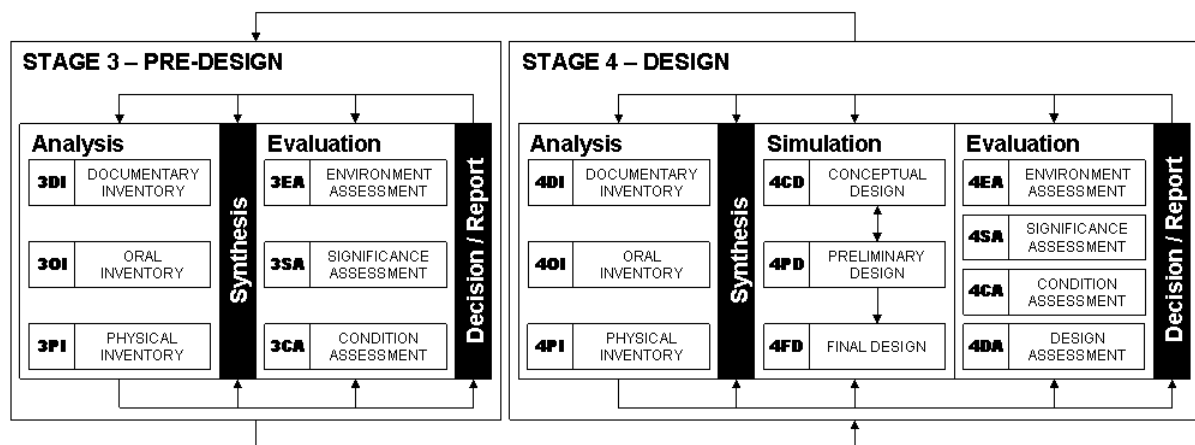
STAGE 3 – PRE-DESIGN

Analysis

3DI DOCUMENTARY INVENTORY

3OI ORAL INVENTORY

3PI PHYSICAL INVENTORY

Synthesis

Evaluation

3EA ENVIRONMENT ASSESSMENT

3SA SIGNIFICANCE ASSESSMENT

3CA CONDITION ASSESSMENT

Decision / Report

STAGE 4 – DESIGN

Analysis

4DI DOCUMENTARY INVENTORY

4OI ORAL INVENTORY

4PI PHYSICAL INVENTORY

Synthesis

Simulation

4CD CONCEPTUAL DESIGN

4PD PRELIMINARY DESIGN

4FD FINAL DESIGN

Evaluation

4EA ENVIRONMENT ASSESSMENT

4SA SIGNIFICANCE ASSESSMENT

4CA CONDITION ASSESSMENT

4DA DESIGN ASSESSMENT

Decision / Report